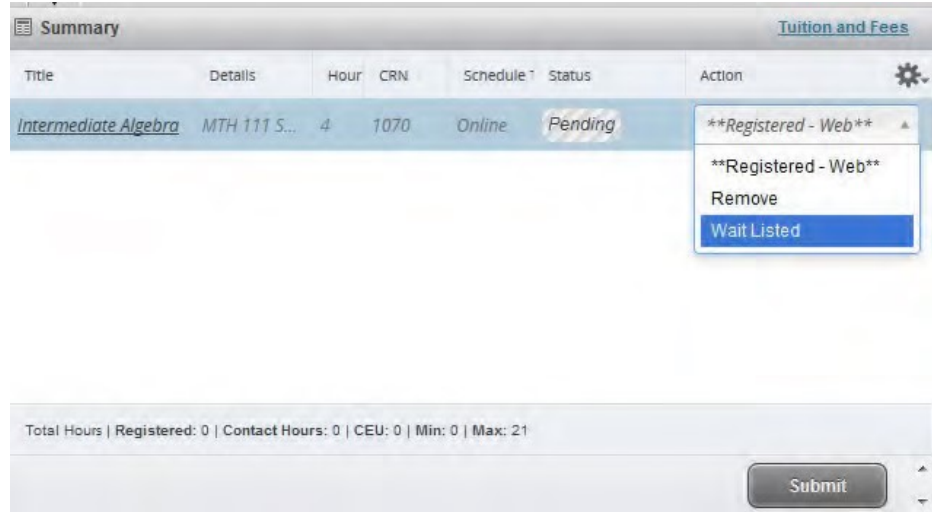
Summary

Tuition and Fees

| Title | Details | Hour | CRN | Schedule T | Status | Action |
|---|---|---|---|---|---|---|
| Intermediate Algebra | MTH 111 S... | 4 | 1070 | Online | Pending | **Registered - Web** |

**Registered - Web**
Remove
Wait Listed

Total Hours | Registered: 0 | Contact Hours: 0 | CEU: 0 | Min: 0 | Max: 21

Submit